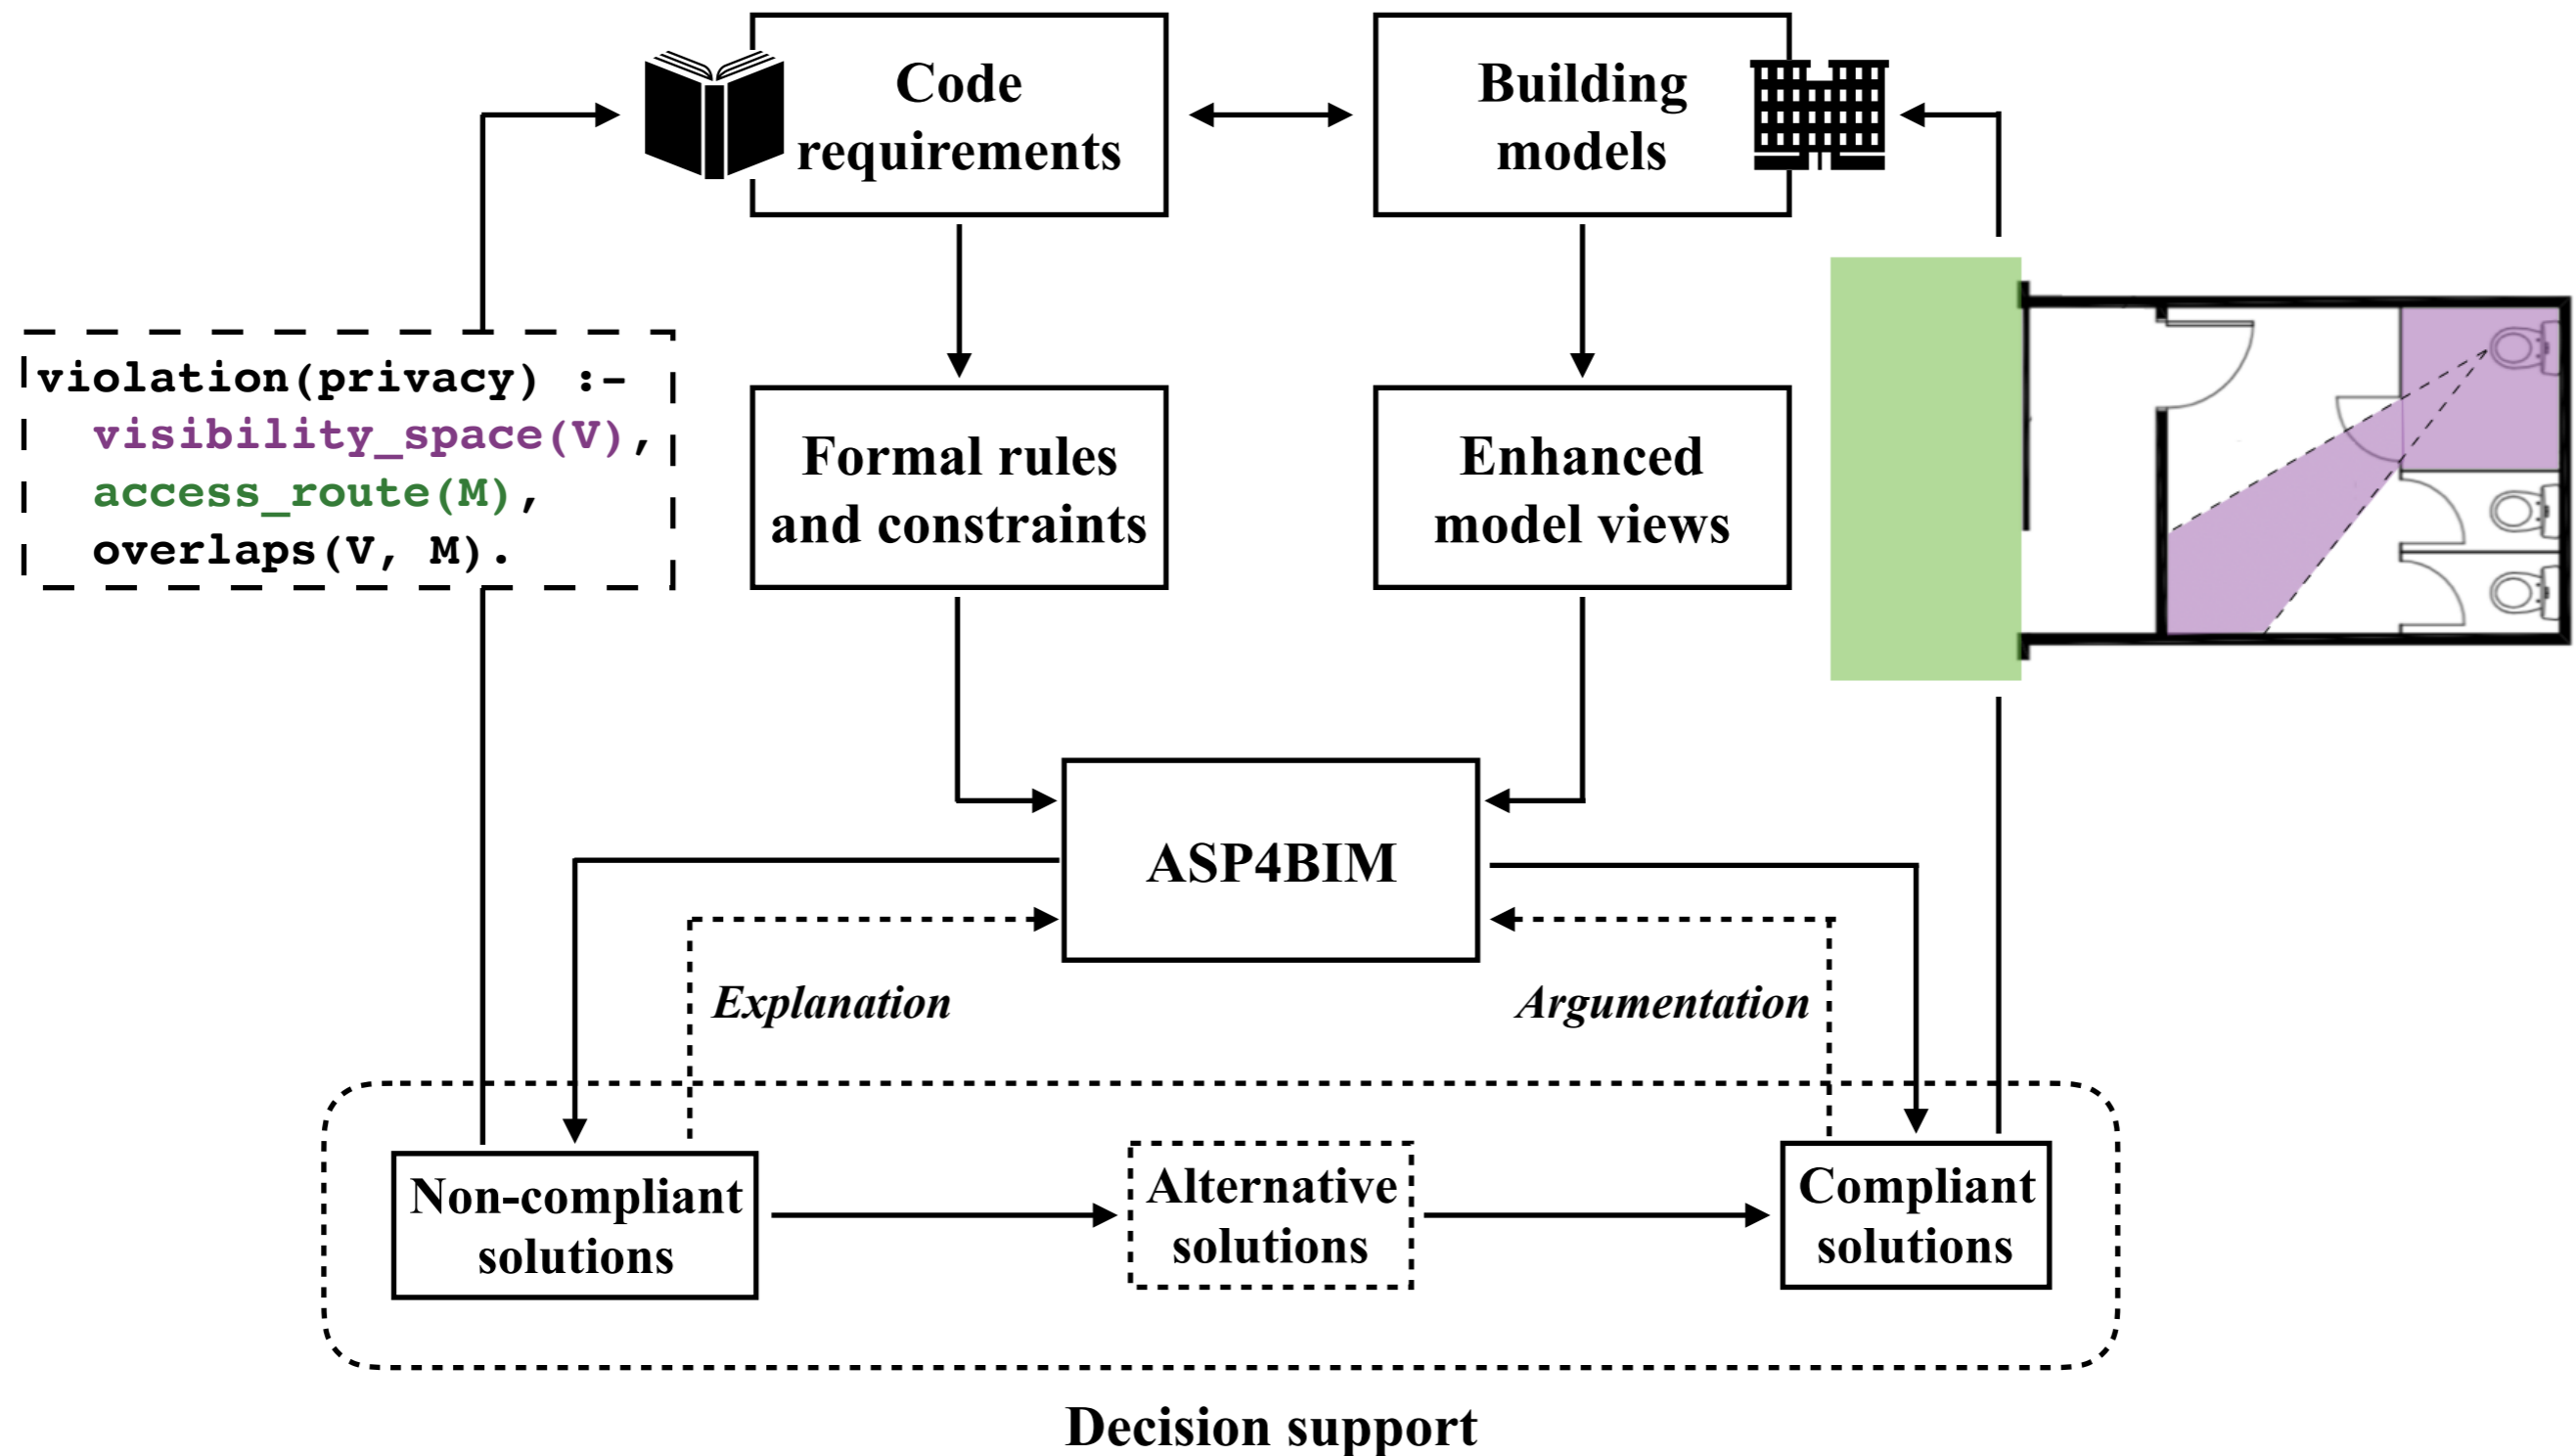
Code requirements

Building models

violation(privacy) :-
visibility_space(V),
access_route(M),
overlaps(V, M).

Formal rules and constraints

Enhanced model views

ASP4BIM

Explanation

Argumentation

Non-compliant solutions

Alternative solutions

Compliant solutions

Decision support